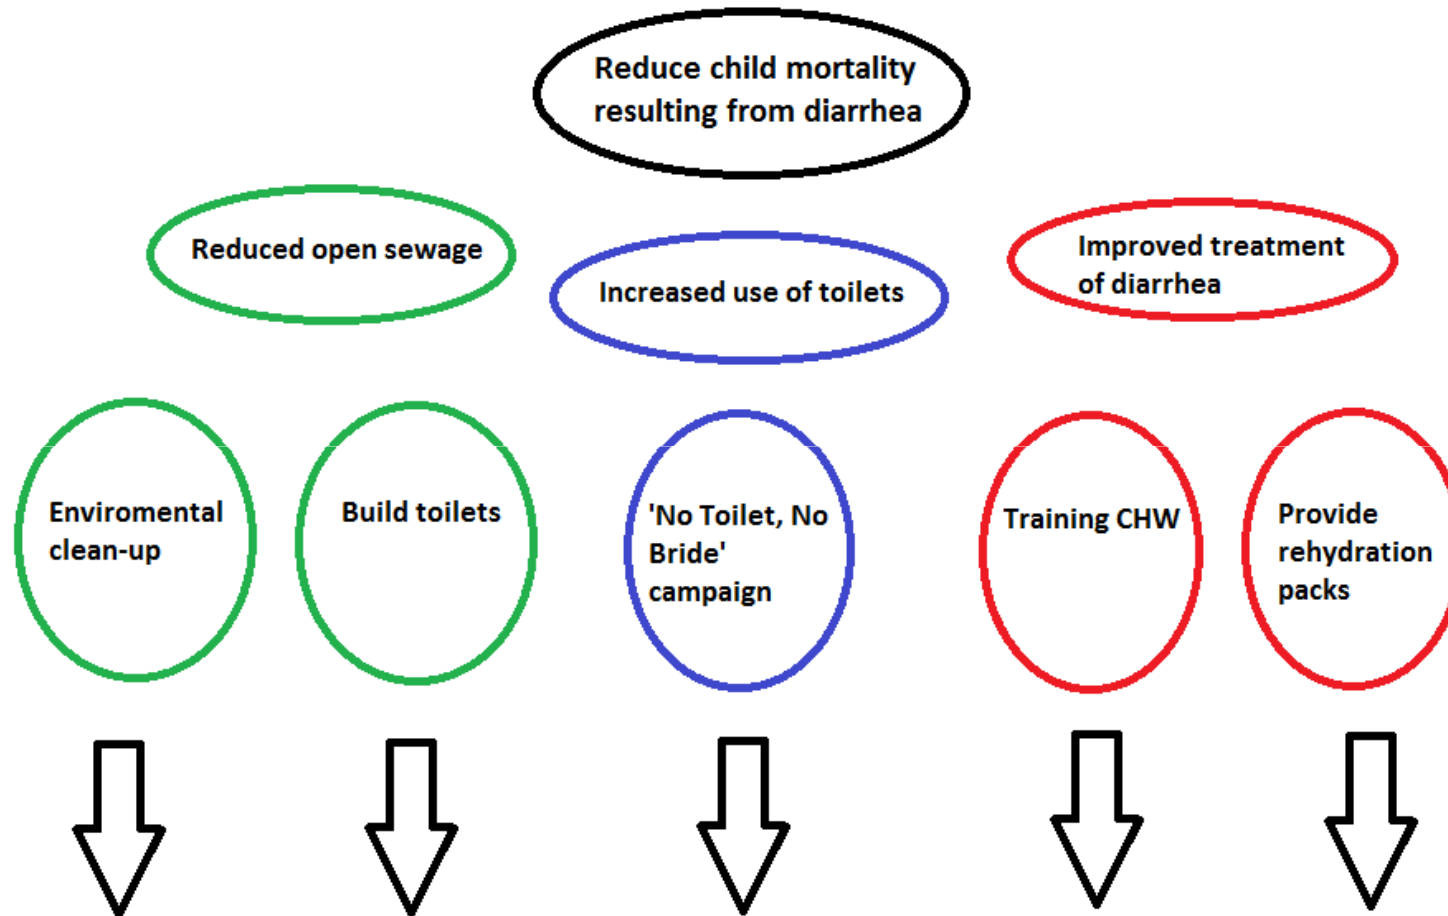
Reduce child mortality resulting from diarrhea

Reduced open sewage

Increased use of toilets

Improved treatment of diarrhea

Enviromental clean-up

Build toilets

'No Toilet, No Bride' campaign

Training CHW

Provide rehydration packs